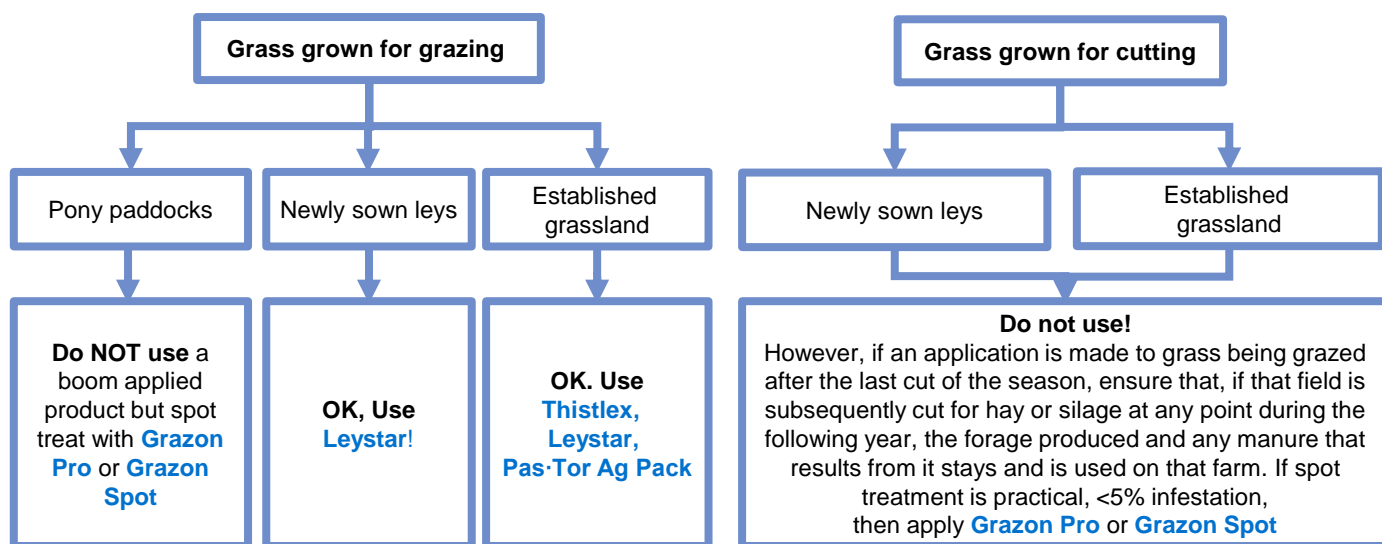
Grass grown for grazing

Pony paddocks

Newly sown leys

Established grassland

Do NOT use a boom applied product but spot treat with Grazon Pro or Grazon Spot

OK, Use Leystar!

OK. Use Thistlex, Leystar, Pas·Tor Ag Pack

Grass grown for cutting

Newly sown leys

Established grassland

Do not use!
However, if an application is made to grass being grazed after the last cut of the season, ensure that, if that field is subsequently cut for hay or silage at any point during the following year, the forage produced and any manure that results from it stays and is used on that farm. If spot treatment is practical, <5% infestation, then apply Grazon Pro or Grazon Spot